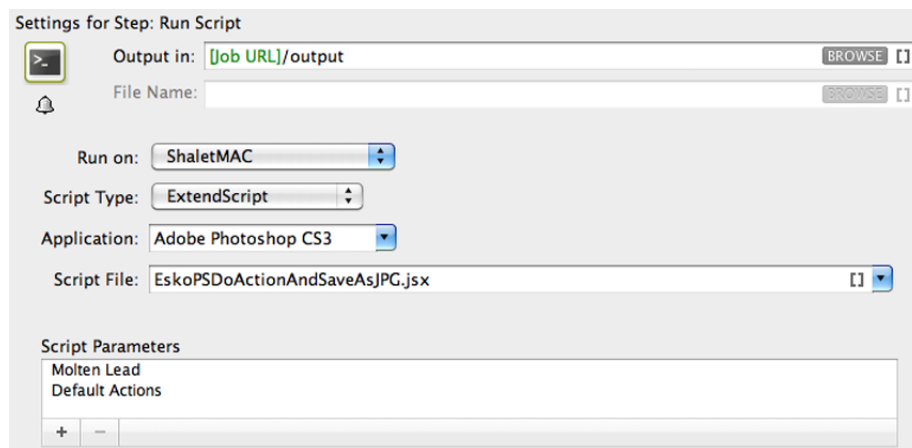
Settings for Step: Run Script

Output in: [Job URL]/output BROWSE []

File Name: BROWSE []

Run on: ShaletMAC

Script Type: ExtendScript

Application: Adobe Photoshop CS3

Script File: EskoPSDoActionAndSaveAsJPG.jsx []

Script Parameters

Molten Lead

Default Actions

+ −